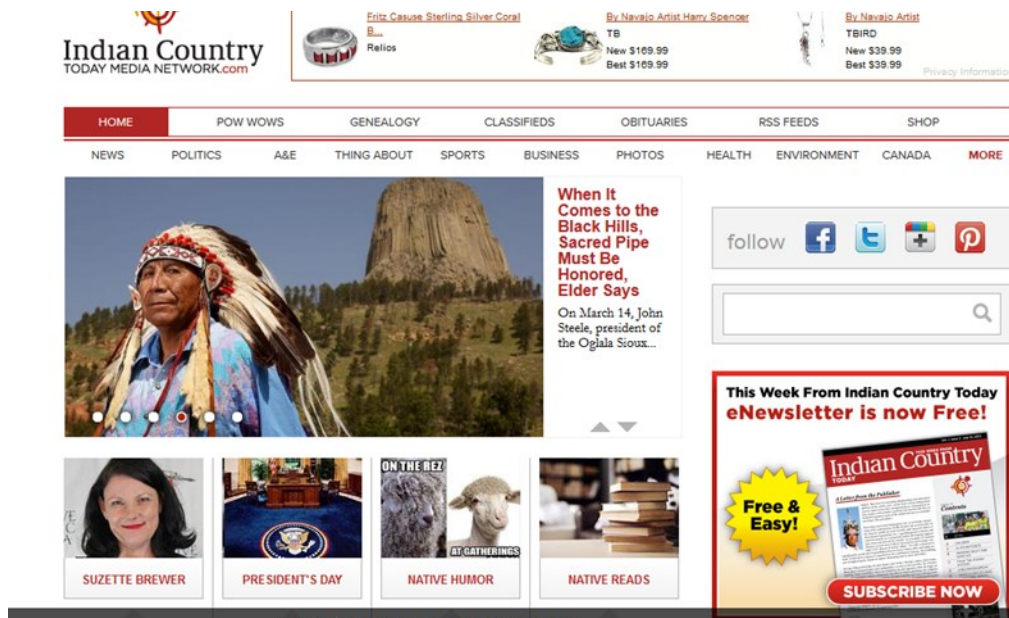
Indian Country
TODAY MEDIA NETWORK.com

Fritz Casuse Sterling Silver Coral B...
Relios

By Navajo Artist Harry Spencer
TB
New $169.99
Best $169.99

By Navajo Artist
TBIRD
New $39.99
Best $39.99

Privacy Information

HOME | POW WOWS | GENEALOGY | CLASSIFIEDS | OBITUARIES | RSS FEEDS | SHOP

NEWS | POLITICS | A&E | THING ABOUT | SPORTS | BUSINESS | PHOTOS | HEALTH | ENVIRONMENT | CANADA | MORE

When It Comes to the Black Hills, Sacred Pipe Must Be Honored, Elder Says

On March 14, John Steele, president of the Oglala Sioux...

follow

SUZETTE BREWER

PRESIDENT'S DAY

ON THE REZ
AT GATHERINGS
NATIVE HUMOR

NATIVE READS

This Week From Indian Country Today
eNewsletter is now Free!

Free & Easy!

Indian Country
TODAY

SUBSCRIBE NOW